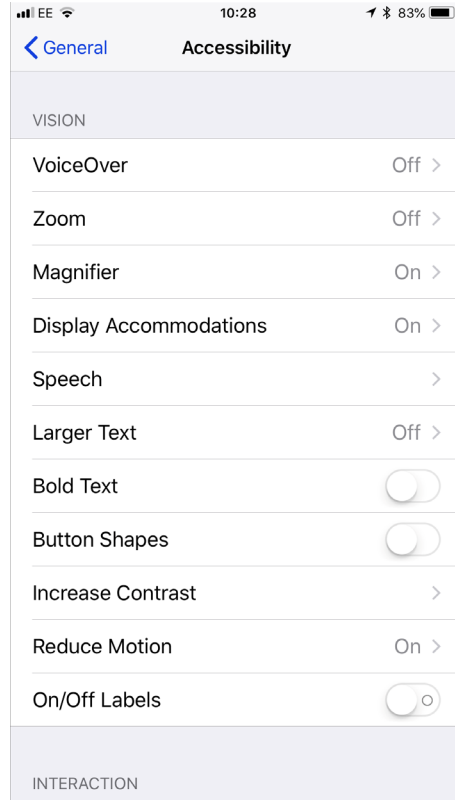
EE 10:28 83%

General Accessibility

VISION

VoiceOver Off

Zoom Off

Magnifier On

Display Accommodations On

Speech

Larger Text Off

Bold Text

Button Shapes

Increase Contrast

Reduce Motion On

On/Off Labels

INTERACTION